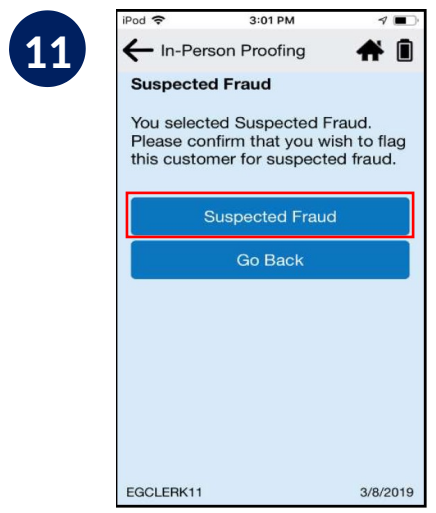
11

iPod

3:01 PM

In-Person Proofing

Suspected Fraud

You selected Suspected Fraud. Please confirm that you wish to flag this customer for suspected fraud.

Suspected Fraud

Go Back

EGCLERK11

3/8/2019